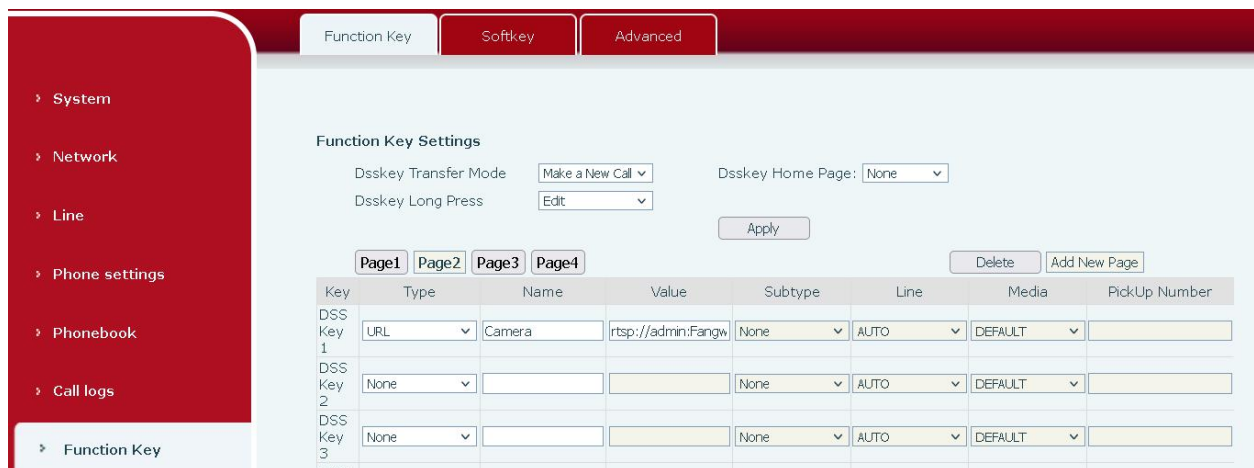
Function Key | Softkey | Advanced

› System
› Network
› Line
› Phone settings
› Phonebook
› Call logs
› Function Key

Function Key Settings

Dsskey Transfer Mode: Make a New Call
Dsskey Home Page: None
Dsskey Long Press: Edit

Apply

Page1 Page2 Page3 Page4

Delete
Add New Page

| Key | Type | Name | Value | Subtype | Line | Media | PickUp Number |
|---|---|---|---|---|---|---|---|
| DSS Key 1 | URL | Camera | rtsp://admin:Fangw | None | AUTO | DEFAULT | |
| DSS Key 2 | None | | | None | AUTO | DEFAULT | |
| DSS Key 3 | None | | | None | AUTO | DEFAULT | |